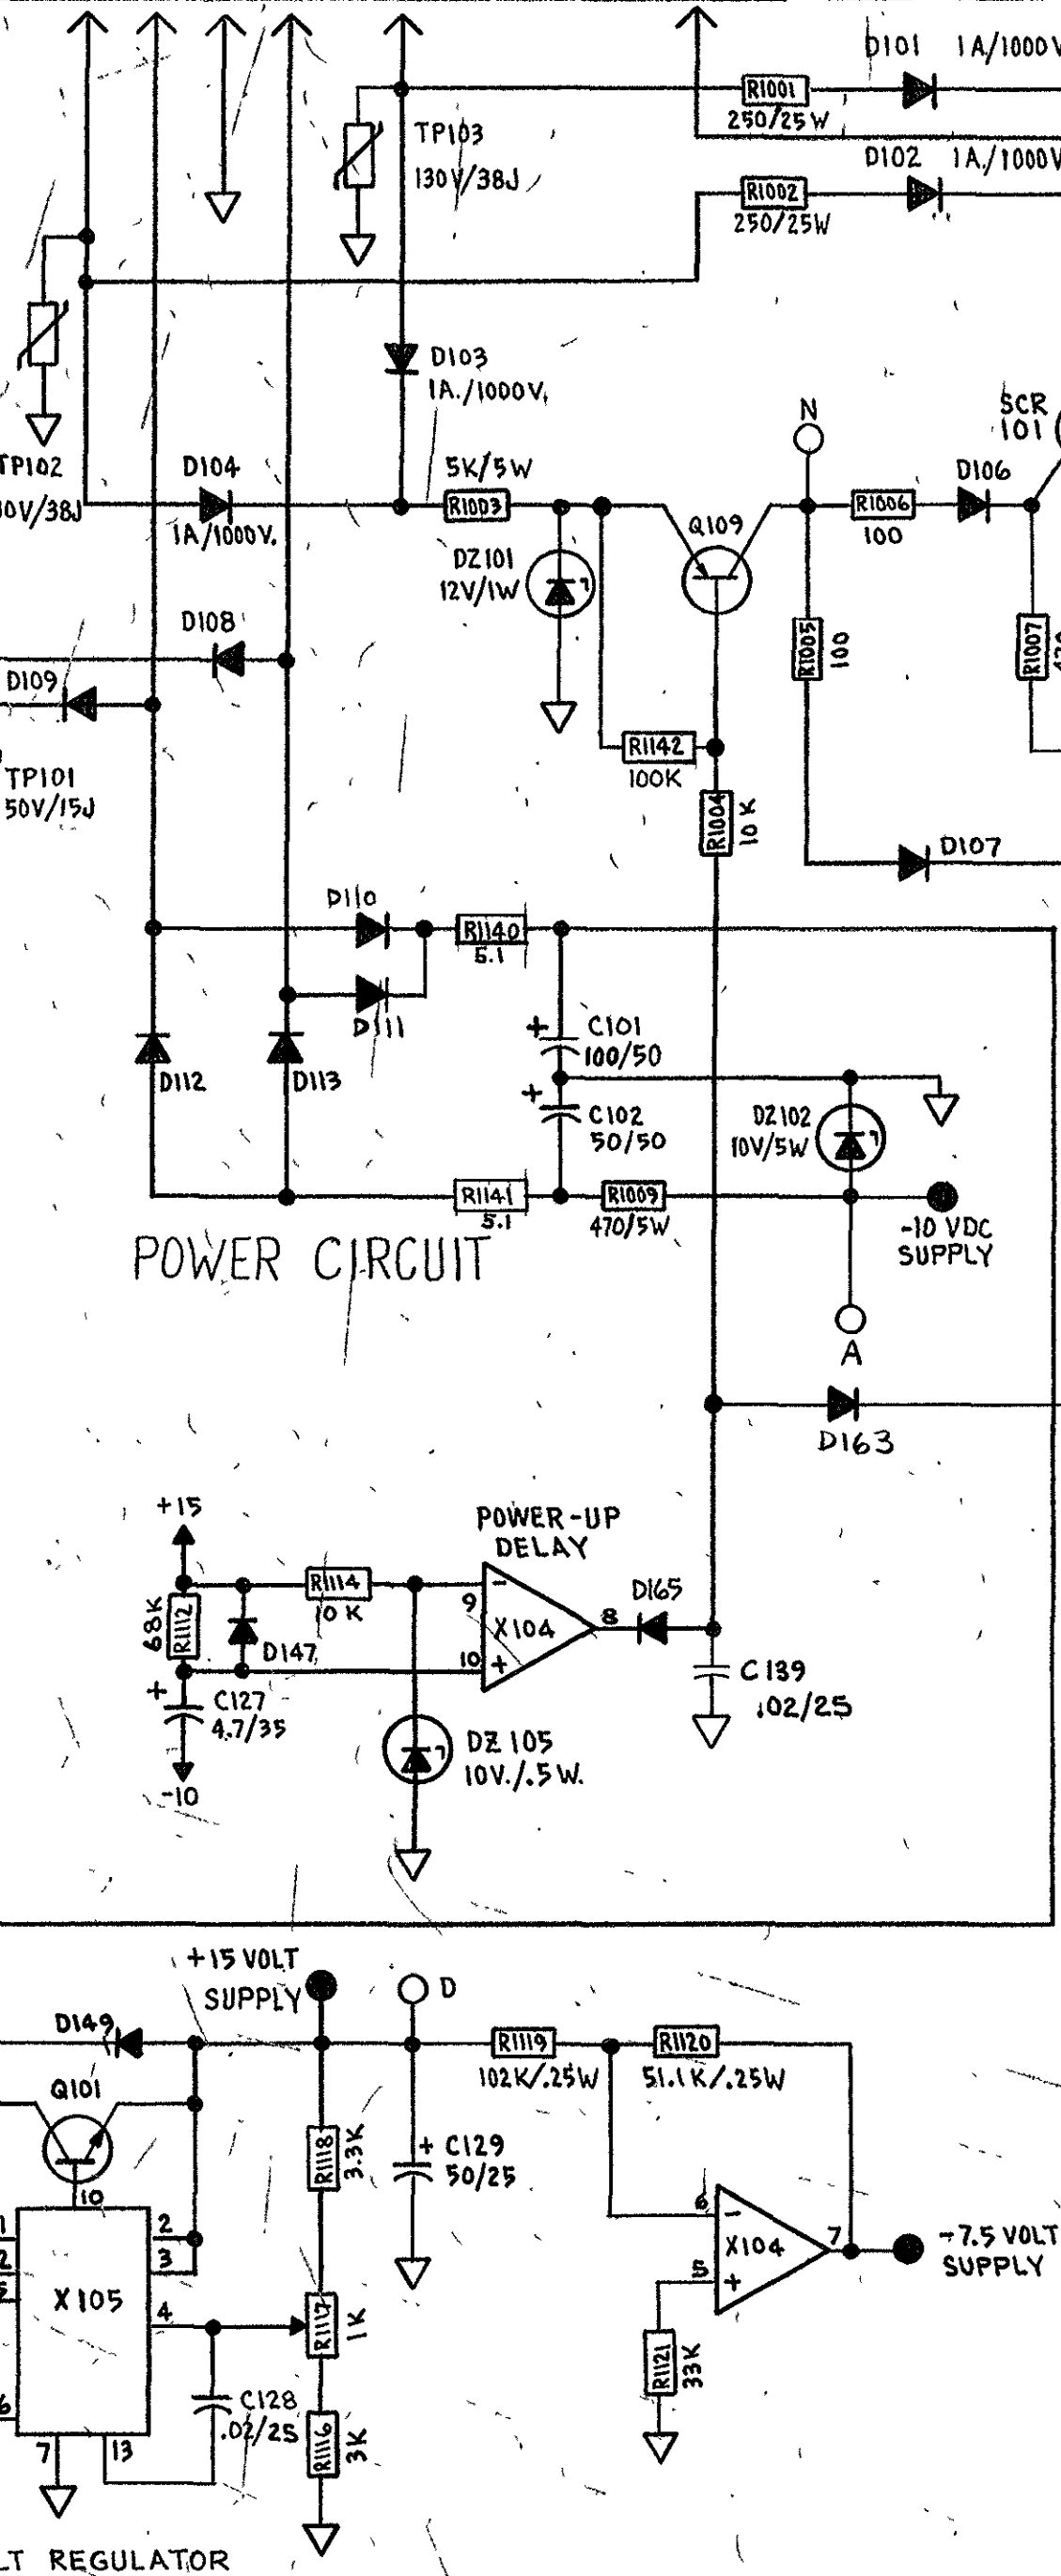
D101 1A/1000V
R1001
250/25W
TP103
130V/38J
D102 1A/1000V
R1002
250/25W
D103
1A./1000V.
N
SCR 101
TP102
30V/38J
D104
1A/1000V.
5K/5W
R1003
D106
R1006
100
Q109
DZ101
12V/1W
D108
R1005 100
R1007
D109
R1142
100K
TP101
50V/15J
R1004 10K
D107
D110
R1140
5.1
D111
C101
100/50
D112
D113
C102
50/50
DZ102
10V/5W
R1141
5.1
R1009
470/5W
-10 VDC SUPPLY
POWER CIRCUIT
A
D163
+15
POWER-UP DELAY
R1114
10K
9
X104
8
D165
68K
R1112
D147
10
C139
.02/25
C127
4.7/35
-10
DZ105
10V./.5W.
+15 VOLT SUPPLY
D
D149
R1119
102K/.25W
R1120
51.1K/.25W
Q101
10
R1118
3.3K
C129
50/25
1
2
2
3
6
7
X104
-7.5 VOLT SUPPLY
X105
5
4
R1117
1K
R1121
33K
C128
.02/25
6
7
13
R1116
3K
LT REGULATOR